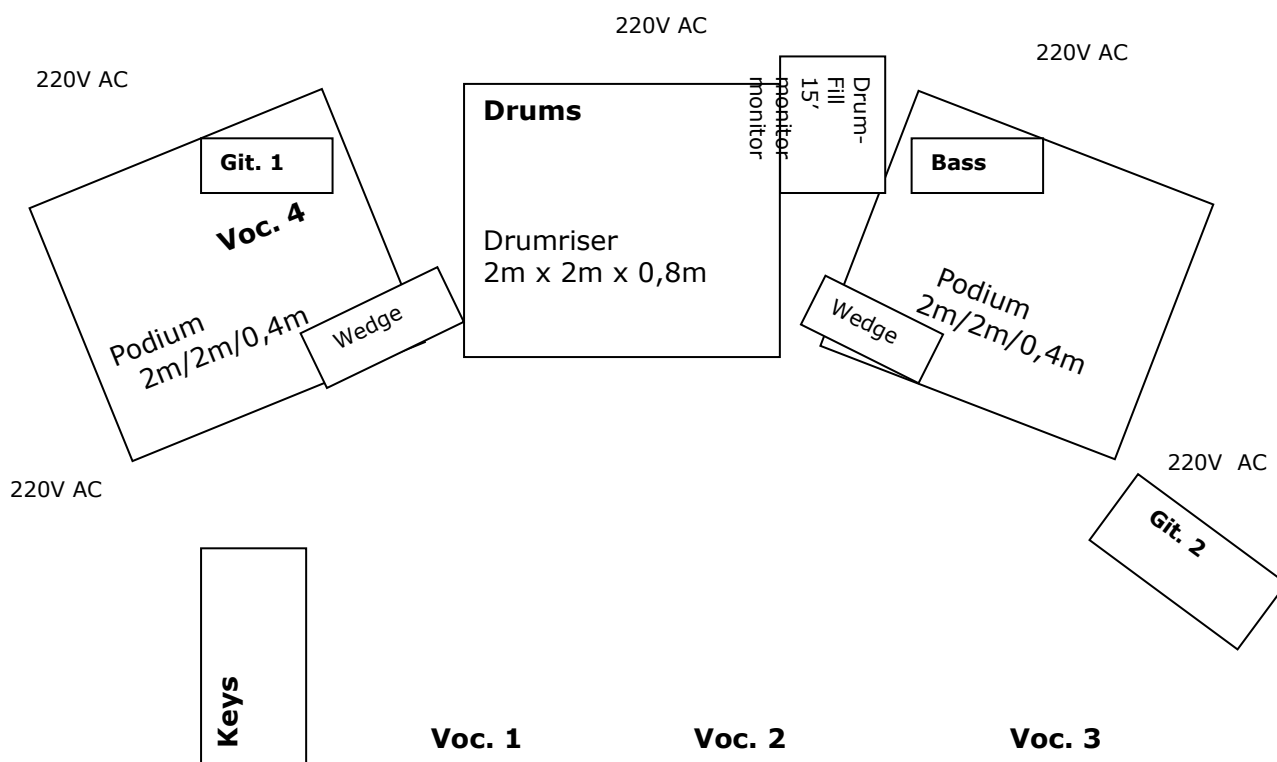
220V AC

220V AC

220V AC

Git. 1

Voc. 4

Podium
2m/2m/0,4m

Wedge

Drums

Drumriser
2m x 2m x 0,8m

Drum-
Fill
15'
monitor
monitor

Bass

Podium
2m/2m/0,4m

Wedge

220V AC

220V AC

Git. 2

Keys

Voc. 1

Voc. 2

Voc. 3